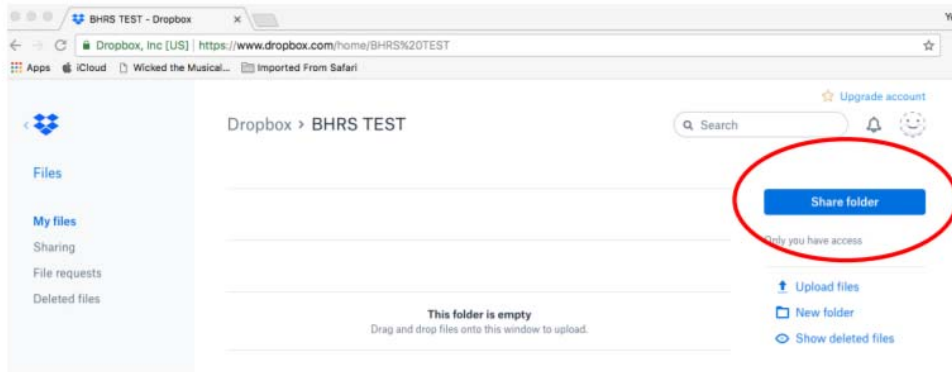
BHRS TEST - Dropbox ×

Y

Dropbox, Inc [US] | https://www.dropbox.com/home/BHRS%20TEST

Apps iCloud Wicked the Musical... Imported From Safari

Upgrade account

Dropbox › BHRS TEST

Search

Files

My files
Sharing
File requests
Deleted files

Share folder

Only you have access

Upload files
New folder
Show deleted files

This folder is empty
Drag and drop files onto this window to upload.